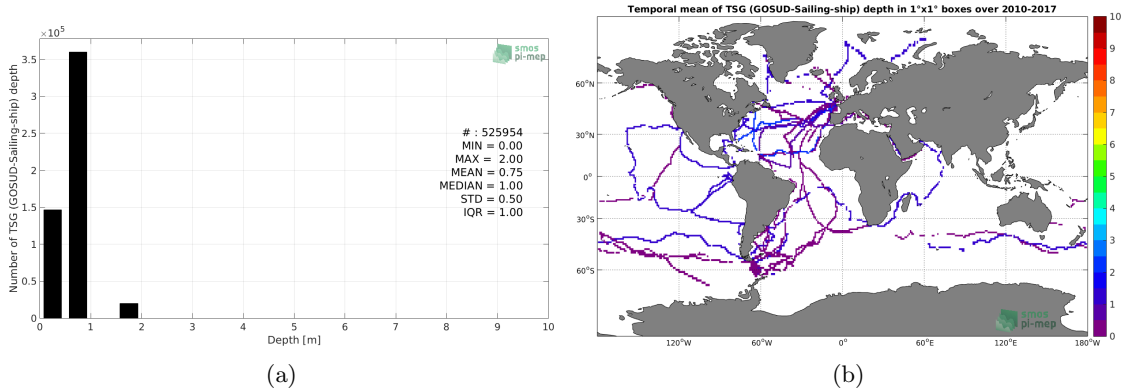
$\times10^5$
3.5
3
2.5
2
1.5
1
0.5
0
Number of TSG (GOSUD-Sailing-ship) depth
smos pi-mep
# : 525954
MIN = 0.00
MAX = 2.00
MEAN = 0.75
MEDIAN = 1.00
STD = 0.50
IQR = 1.00
0 1 2 3 4 5 6 7 8 9 10
Depth [m]
(a)

Temporal mean of TSG (GOSUD-Sailing-ship) depth in 1°x1° boxes over 2010-2017
60°N
30°N
0°
30°S
60°S
120°W 60°W 0° 60°E 120°E 180°W
smos pi-mep
10
9
8
7
6
5
4
3
2
1
0
(b)